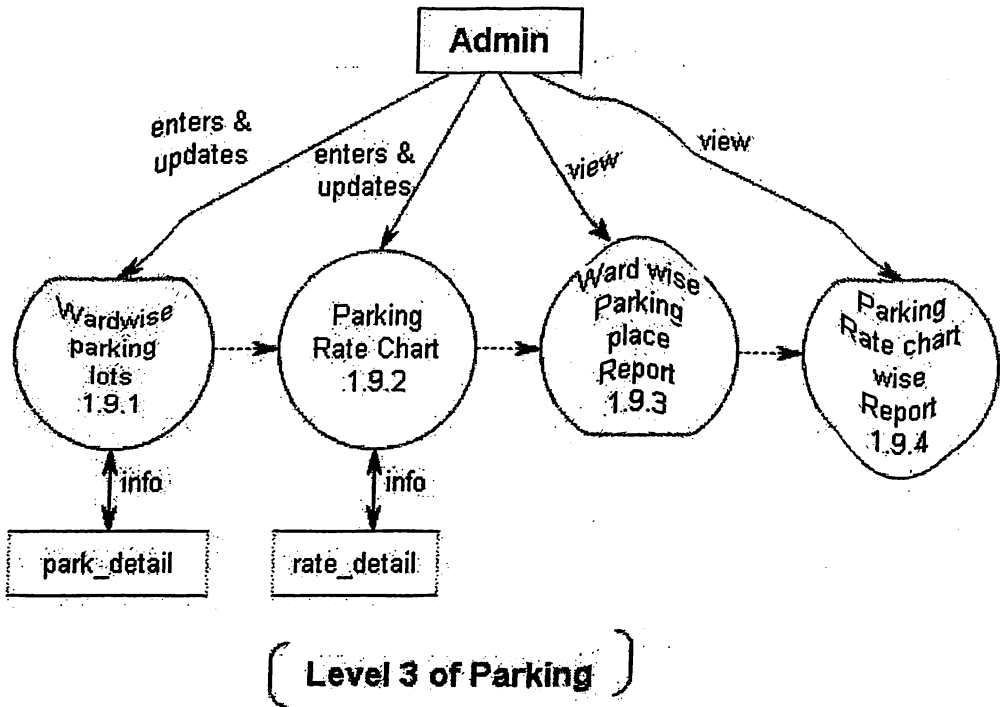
Admin

enters & updates

enters & updates

view

view

Wardwise parking lots 1.9.1

Parking Rate Chart 1.9.2

Ward wise Parking place Report 1.9.3

Parking Rate chart wise Report 1.9.4

info

info

park_detail

rate_detail

( Level 3 of Parking )